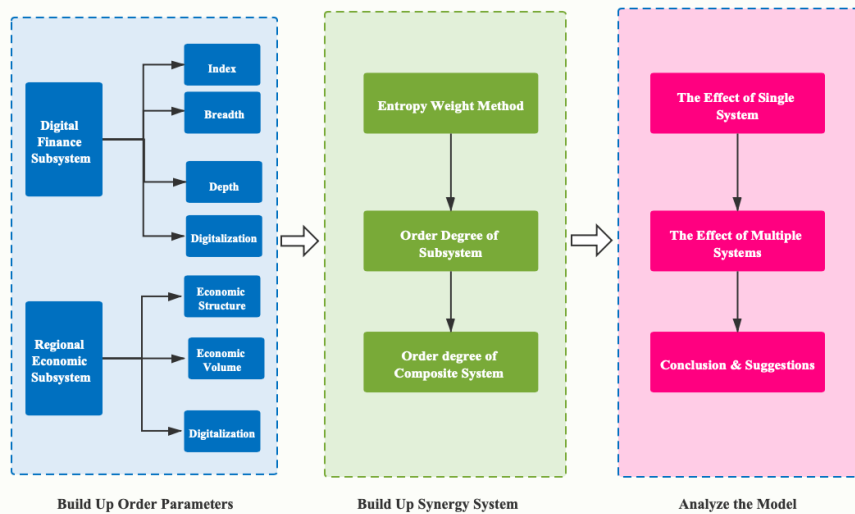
Digital Finance Subsystem

Index

Breadth

Depth

Digitalization

Regional Economic Subsystem

Economic Structure

Economic Volume

Digitalization

Build Up Order Parameters

Entropy Weight Method

Order Degree of Subsystem

Order degree of Composite System

Build Up Synergy System

The Effect of Single System

The Effect of Multiple Systems

Conclusion & Suggestions

Analyze the Model